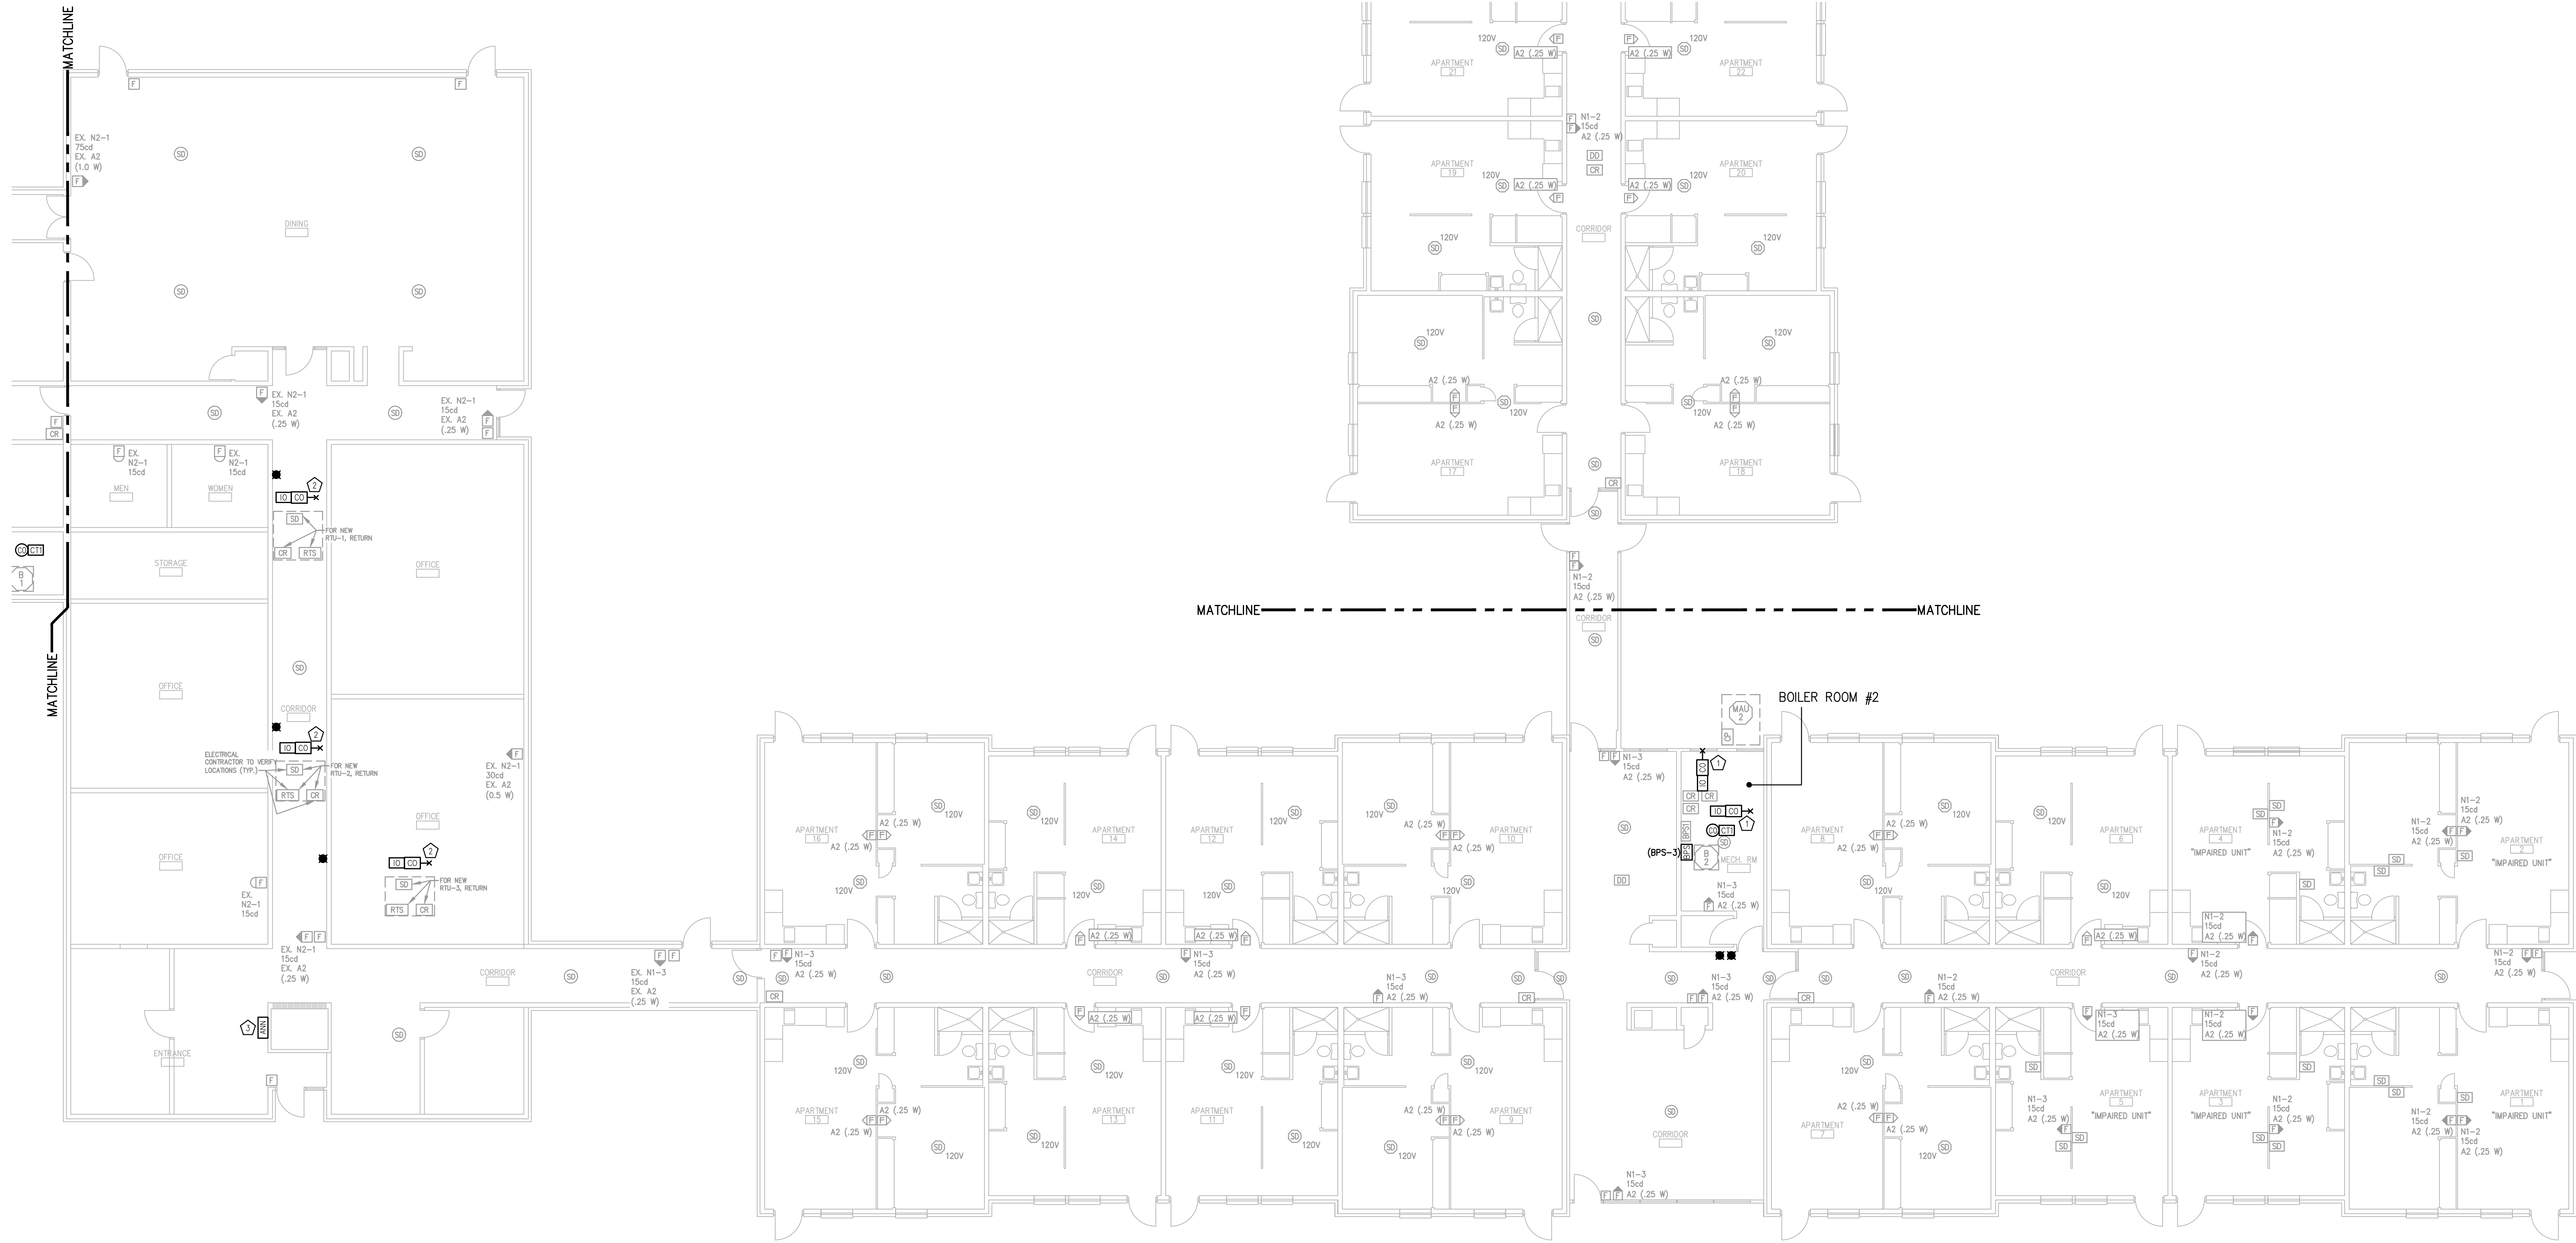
MATCHLINE

EX. N2-1
75cd
EX. A2
(1.0 W)

DINING

SD SD SD SD

EX. N2-1
15cd
EX. A2
(.25 W)

EX. N2-1
15cd
EX. A2
(.25 W)

EX.
N2-1
15cd

EX.
N2-1
15cd

MEN

WOMEN

IO CO 2

SD

FOR NEW
RTU-1, RETURN

CR RTS

STORAGE

OFFICE

CO CT1

B
1

MATCHLINE

OFFICE

CORRIDOR

IO CO 2

ELECTRICAL
CONTRACTOR TO VERIFY
LOCATIONS (TYP.)

SD

FOR NEW
RTU-2, RETURN

RTS CR

EX. N2-1
30cd
EX. A2
(0.5 W)

OFFICE

OFFICE

IO CO 2

SD

FOR NEW
RTU-3, RETURN

RTS CR

EX.
N2-1
15cd

EX. N2-1
15cd
EX. A2
(.25 W)

CORRIDOR

EX. N1-3
15cd
EX. A2
(.25 W)

3 ANN

ENTRANCE

120V A2 (.25 W) A2 (.25 W) 120V

APARTMENT
21

APARTMENT
22

N1-2
15cd
A2 (.25 W)

DD
CR

APARTMENT
19

120V A2 (.25 W) A2 (.25 W) 120V

APARTMENT
20

CORRIDOR

120V 120V

120V 120V

A2 (.25 W) A2 (.25 W)

A2 (.25 W) 120V 120V A2 (.25 W)

APARTMENT
17

APARTMENT
18

CR

N1-2
15cd
A2 (.25 W)

MATCHLINE MATCHLINE

CORRIDOR

BOILER ROOM #2

MAU
2

N1-3
15cd
A2 (.25 W)

1

CR CR
CR

IO CO

CO CT1 1

(BPS-3)

B
2

MECH. RM

N1-3
15cd
A2 (.25 W)

DD

APARTMENT
16
A2 (.25 W)
A2 (.25 W)
120V
120V

120V
APARTMENT
14

120V
APARTMENT
12
120V

120V
A2 (.25 W)
A2 (.25 W)
APARTMENT
10
120V

A2 (.25 W) A2 (.25 W)

N1-3
15cd
A2 (.25 W)

N1-3
15cd
A2 (.25 W)

CORRIDOR

N1-3
15cd
A2 (.25 W)

CR CR

A2 (.25 W) A2 (.25 W)

120V
A2 (.25 W)
APARTMENT
15
A2 (.25 W)
120V

120V
APARTMENT
13
120V

120V
APARTMENT
11
120V

120V
A2 (.25 W)
APARTMENT
9
A2 (.25 W)
120V

N1-3
15cd
A2 (.25 W)

CORRIDOR

N1-3
15cd
A2 (.25 W)

APARTMENT
8
A2 (.25 W)
A2 (.25 W)
120V
120V

120V
APARTMENT
6
120V

APARTMENT
4
"IMPAIRED UNIT"

N1-2
15cd
A2 (.25 W)

N1-2
15cd
A2 (.25 W)

N1-2
15cd
A2 (.25 W)

APARTMENT
2
"IMPAIRED UNIT"

A2 (.25 W)

N1-2
15cd
A2 (.25 W)

N1-2
15cd
A2 (.25 W)

N1-2
15cd
A2 (.25 W)

CR

N1-2
15cd
A2 (.25 W)

CORRIDOR

N1-3
15cd
A2 (.25 W)

N1-2
15cd
A2 (.25 W)

120V
A2 (.25 W)
APARTMENT
7
A2 (.25 W)
120V

N1-3
15cd
A2 (.25 W)

APARTMENT
5
"IMPAIRED UNIT"

APARTMENT
3
"IMPAIRED UNIT"

N1-2
15cd
A2 (.25 W)

N1-2
15cd
A2 (.25 W)

N1-2
15cd
A2 (.25 W)

APARTMENT
1
"IMPAIRED UNIT"